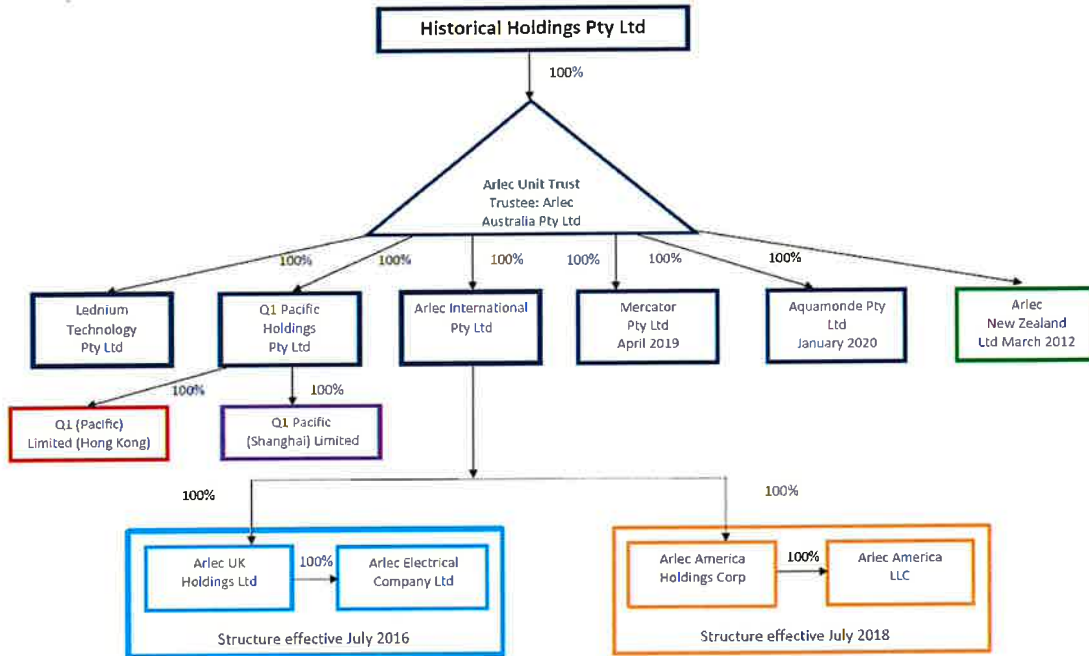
Historical Holdings Pty Ltd

100%

Arlec Unit Trust
Trustee: Arlec
Australia Pty Ltd

100%
100%
100%
100%
100%
100%

Lednium Technology Pty Ltd

Q1 Pacific Holdings Pty Ltd

Arlec International Pty Ltd

Mercator Pty Ltd April 2019

Aquamonde Pty Ltd January 2020

Arlec New Zealand Ltd March 2012

100%
100%

Q1 (Pacific) Limited (Hong Kong)

Q1 Pacific (Shanghai) Limited

100%
100%

Arlec UK Holdings Ltd
100%
Arlec Electrical Company Ltd

Structure effective July 2016

Arlec America Holdings Corp
100%
Arlec America LLC

Structure effective July 2018